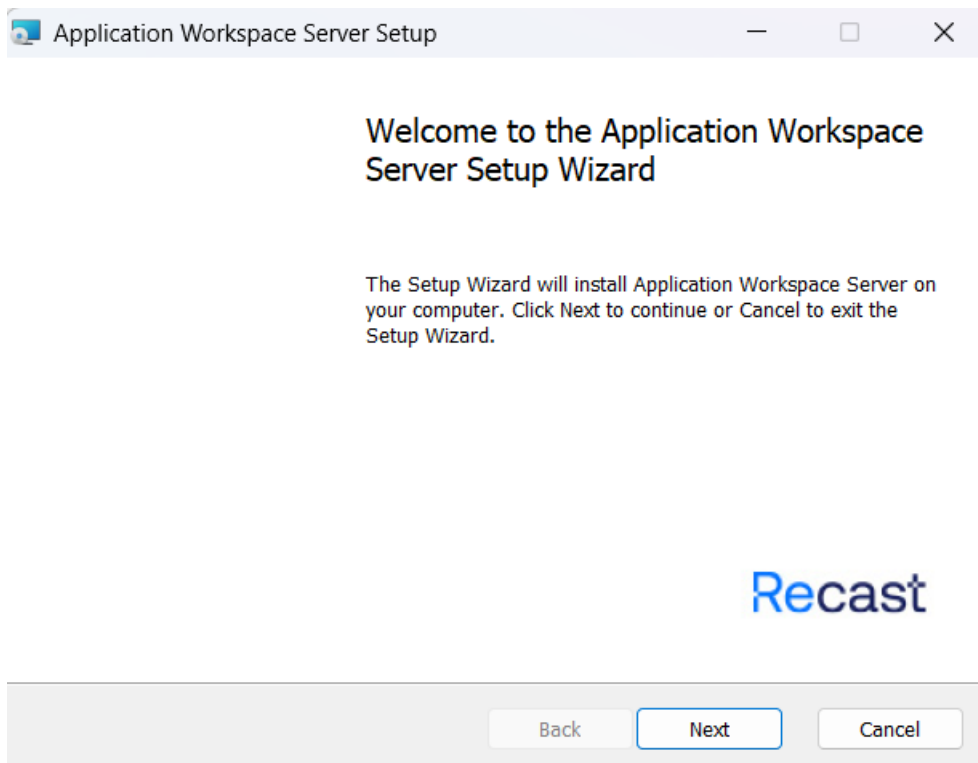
Application Workspace Server Setup

Welcome to the Application Workspace Server Setup Wizard

The Setup Wizard will install Application Workspace Server on your computer. Click Next to continue or Cancel to exit the Setup Wizard.

Recast

Back Next Cancel